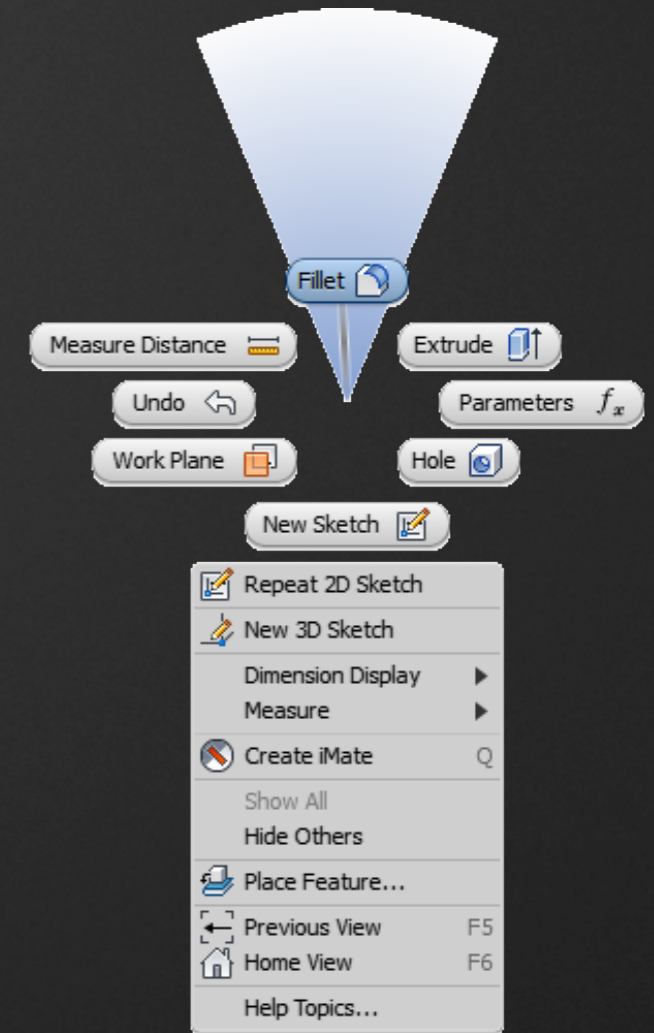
Fillet

Measure Distance

Extrude

Undo

Parameters $f_x$

Work Plane

Hole

New Sketch

Repeat 2D Sketch
New 3D Sketch
Dimension Display
Measure
Create iMate Q
Show All
Hide Others
Place Feature...
Previous View F5
Home View F6
Help Topics...